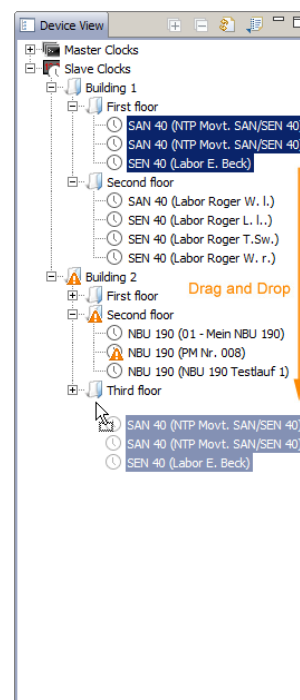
Device View

Master Clocks
Slave Clocks
Building 1
First floor
SAN 40 (NTP Movt. SAN/SEN 40
SAN 40 (NTP Movt. SAN/SEN 40
SEN 40 (Labor E. Beck)
Second floor
SAN 40 (Labor Roger W. l.)
SEN 40 (Labor Roger L. l..)
SEN 40 (Labor Roger T.Sw.)
SEN 40 (Labor Roger W. r.)
Building 2
First floor
Second floor
NBU 190 (01 - Mein NBU 190)
NBU 190 (PM Nr. 008)
NBU 190 (NBU 190 Testlauf 1)
Third floor

Drag and Drop

SAN 40 (NTP Movt. SAN/SEN 40
SAN 40 (NTP Movt. SAN/SEN 40)
SEN 40 (Labor E. Beck)